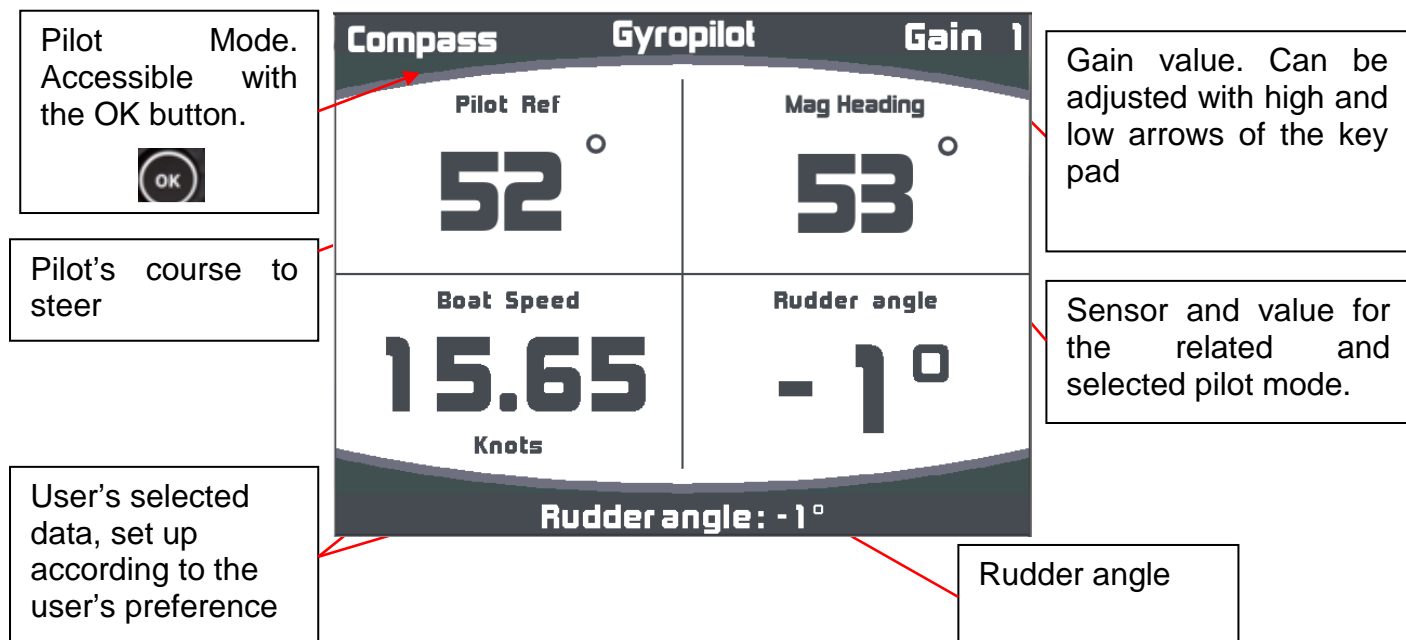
Pilot Mode. Accessible with the OK button.

OK

Pilot's course to steer

User's selected data, set up according to the user's preference

Compass

Gyropilot

Gain 1

Pilot Ref

52 °

Mag Heading

53 °

Boat Speed

15.65

Knots

Rudder angle

- 1°

Rudder angle : -1°

Gain value. Can be adjusted with high and low arrows of the key pad

Sensor and value for the related and selected pilot mode.

Rudder angle